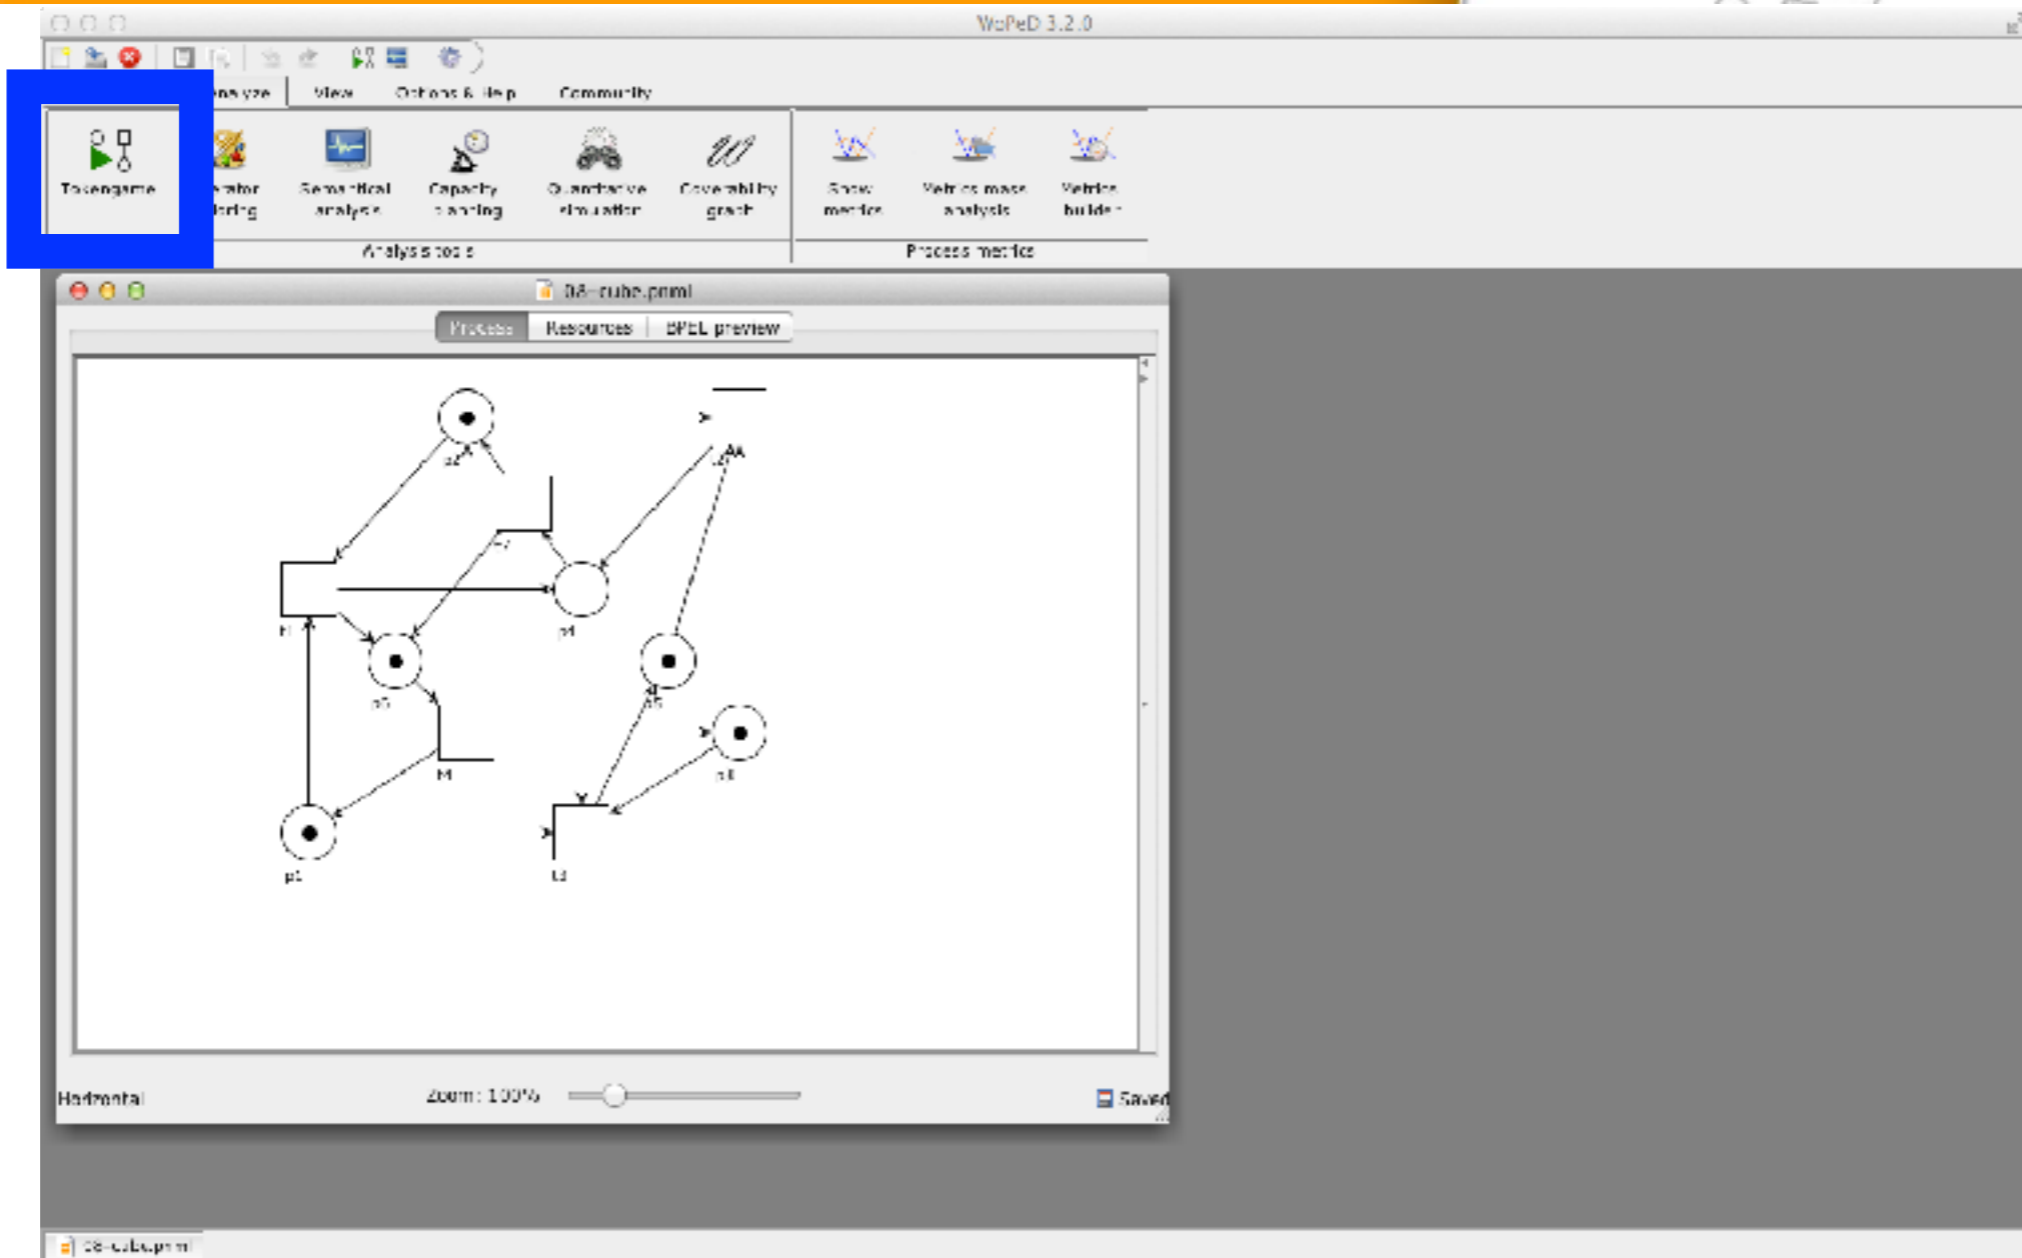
WoPeD 3.2.0

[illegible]nalyze View Options & Help Community

Tokengame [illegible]ator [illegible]ring Semantical analysis Capacity planning Quantitative simulation Coverability graph Show metrics Metrics mass analysis Metrics builder

Analysis tools Process metrics

08-cube.pnml

Process Resources BPEL preview

p2 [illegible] AA t1 p4 p5 p6 t4 p8 p1 t3

Horizontal Zoom: 100% Saved

08-cube.pnml